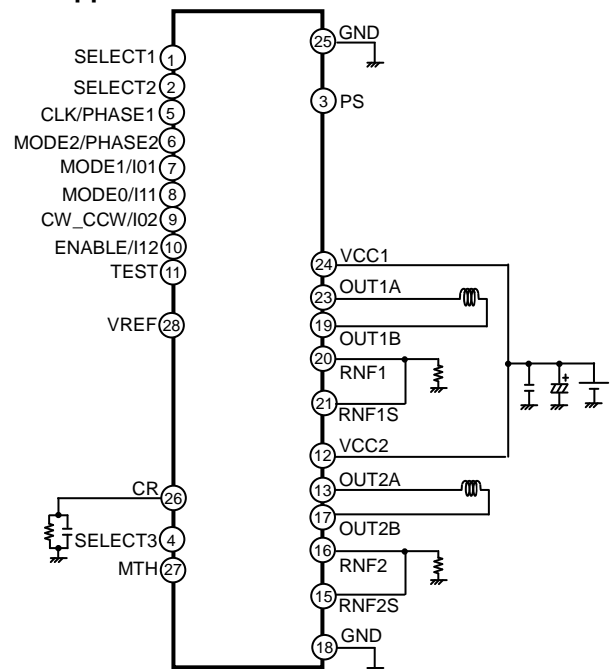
SELECT1 1
SELECT2 2
CLK/PHASE1 5
MODE2/PHASE2 6
MODE1/I01 7
MODE0/I11 8
CW_CCW/I02 9
ENABLE/I12 10
TEST 11
VREF 28
CR 26
SELECT3 4
MTH 27

25 GND
3 PS
24 VCC1
23 OUT1A
19 OUT1B
20 RNF1
21 RNF1S
12 VCC2
13 OUT2A
17 OUT2B
16 RNF2
15 RNF2S
18 GND